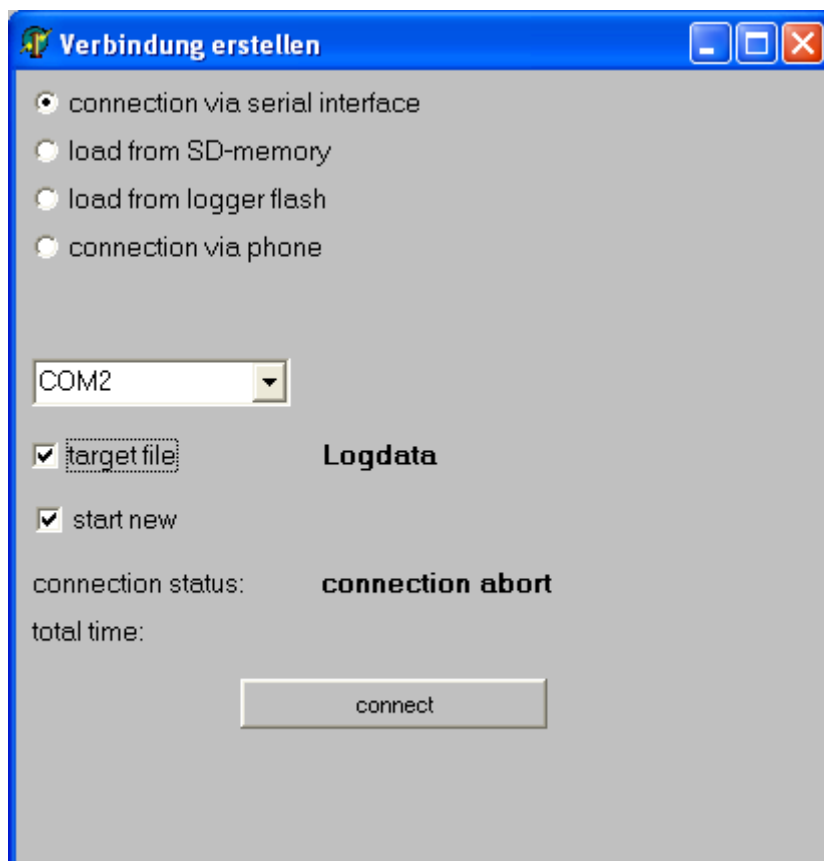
Verbindung erstellen

connection via serial interface
load from SD-memory
load from logger flash
connection via phone

COM2

target file Logdata

start new

connection status: connection abort

total time:

connect